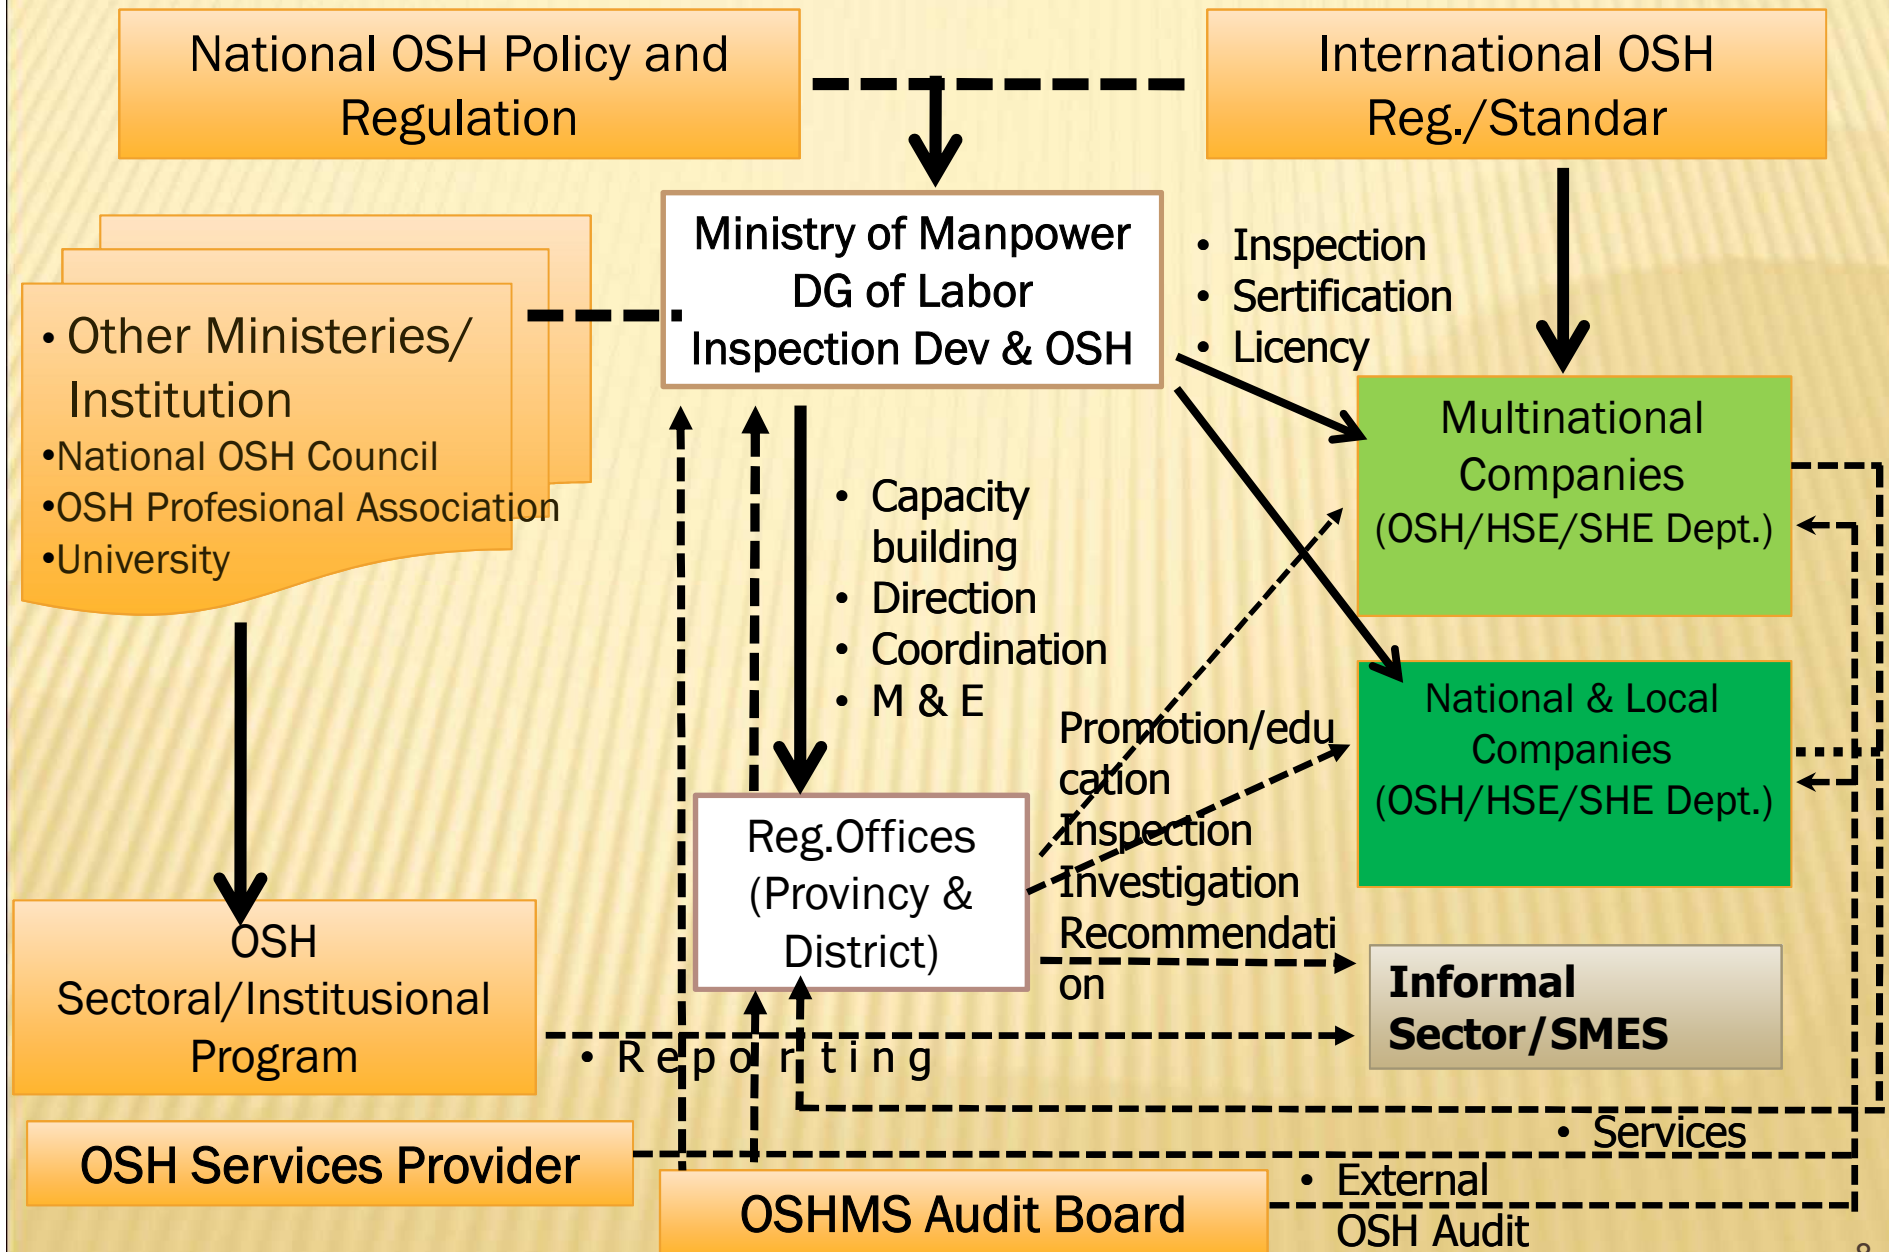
National OSH Policy and Regulation

International OSH Reg./Standar

Ministry of Manpower
DG of Labor
Inspection Dev & OSH

• Inspection
• Sertification
• Licency

• Other Ministeries/ Institution
•National OSH Council
•OSH Profesional Association
•University

Multinational Companies
(OSH/HSE/SHE Dept.)

• Capacity building
• Direction
• Coordination
• M & E

National & Local Companies
(OSH/HSE/SHE Dept.)

Promotion/education
Inspection
Investigation
Recommendation

Reg.Offices
(Provincy & District)

OSH
Sectoral/Institusional
Program

Informal Sector/SMES

• Reporting

OSH Services Provider

• Services

• External OSH Audit

OSHMS Audit Board